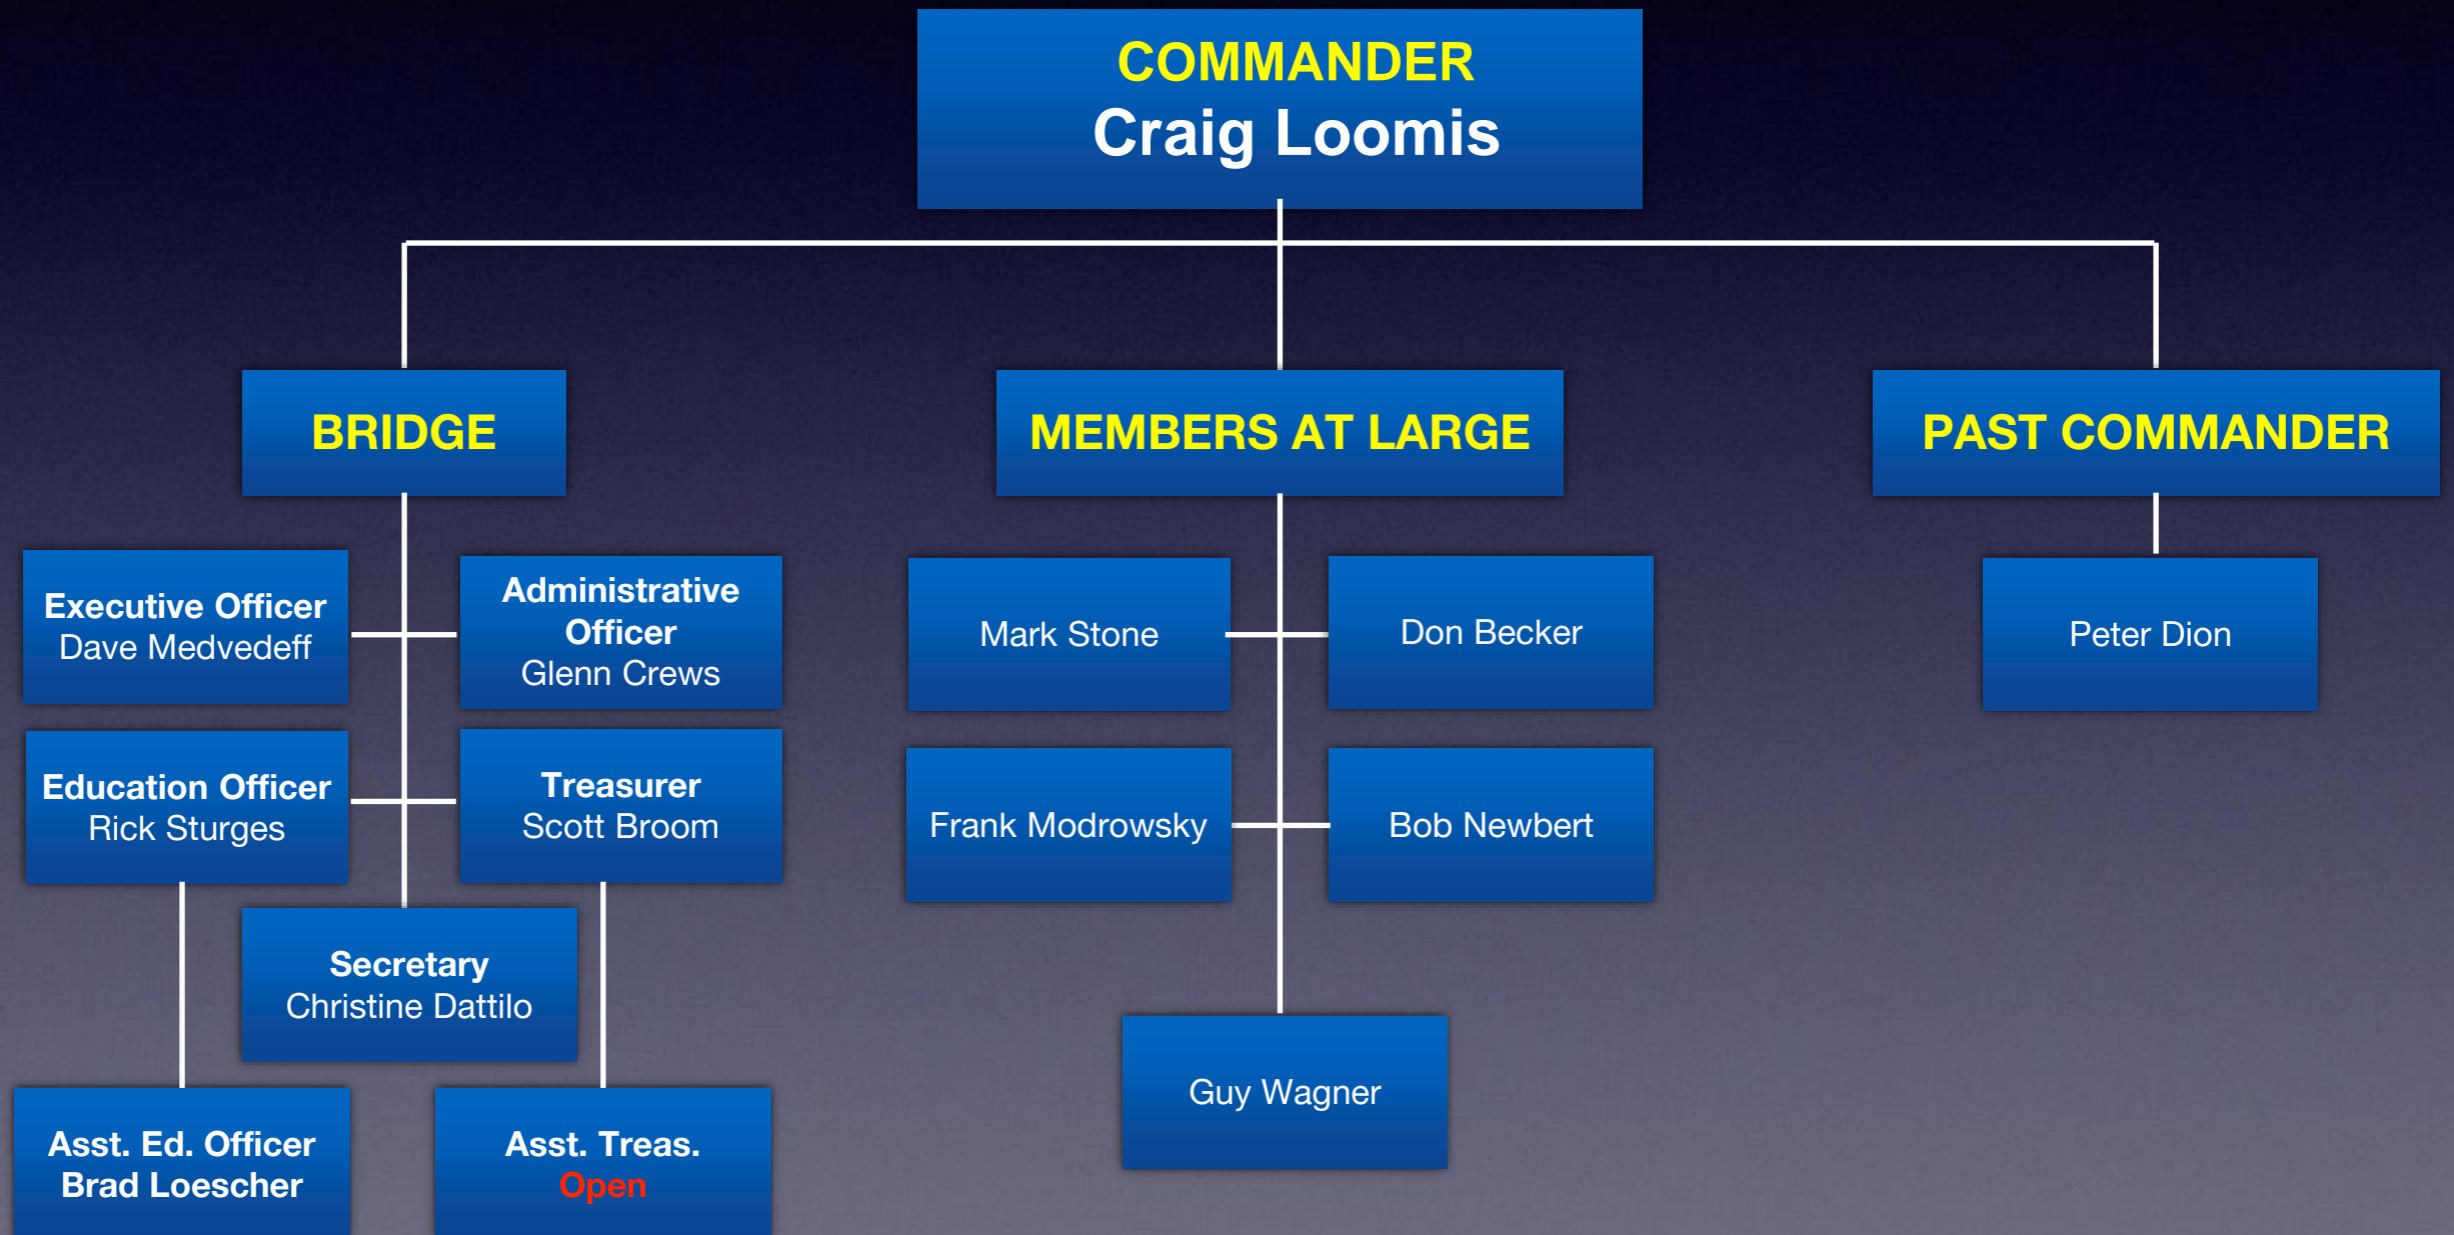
COMMANDER
Craig Loomis

BRIDGE

MEMBERS AT LARGE

PAST COMMANDER

Executive Officer
Dave Medvedeff

Administrative Officer
Glenn Crews

Education Officer
Rick Sturges

Treasurer
Scott Broom

Secretary
Christine Dattilo

Asst. Ed. Officer
Brad Loescher

Asst. Treas.
Open

Mark Stone

Don Becker

Frank Modrowsky

Bob Newbert

Guy Wagner

Peter Dion